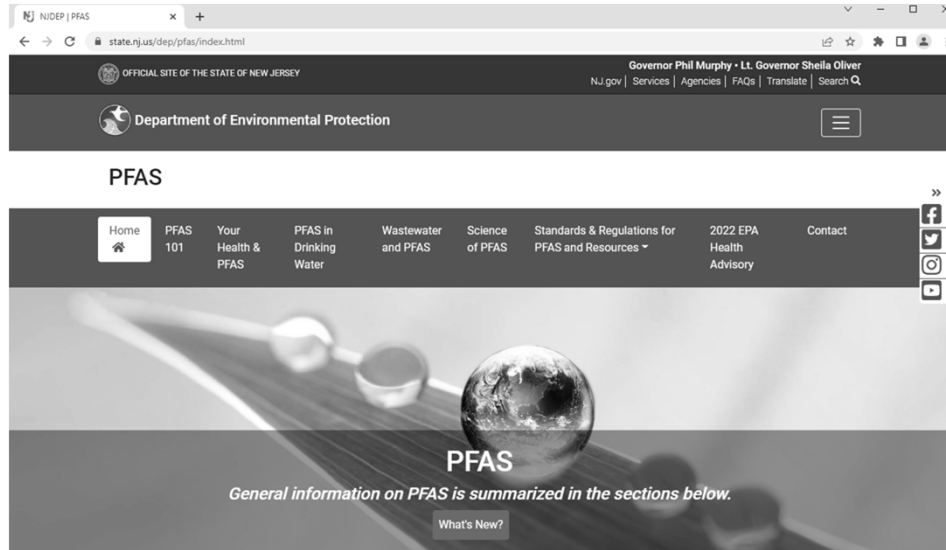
NJDEP | PFAS × +

state.nj.us/dep/pfas/index.html

OFFICIAL SITE OF THE STATE OF NEW JERSEY

Governor Phil Murphy • Lt. Governor Sheila Oliver

NJ.gov | Services | Agencies | FAQs | Translate | Search

Department of Environmental Protection

PFAS

Home

PFAS 101

Your Health & PFAS

PFAS in Drinking Water

Wastewater and PFAS

Science of PFAS

Standards & Regulations for PFAS and Resources

2022 EPA Health Advisory

Contact

PFAS

General information on PFAS is summarized in the sections below.

What's New?